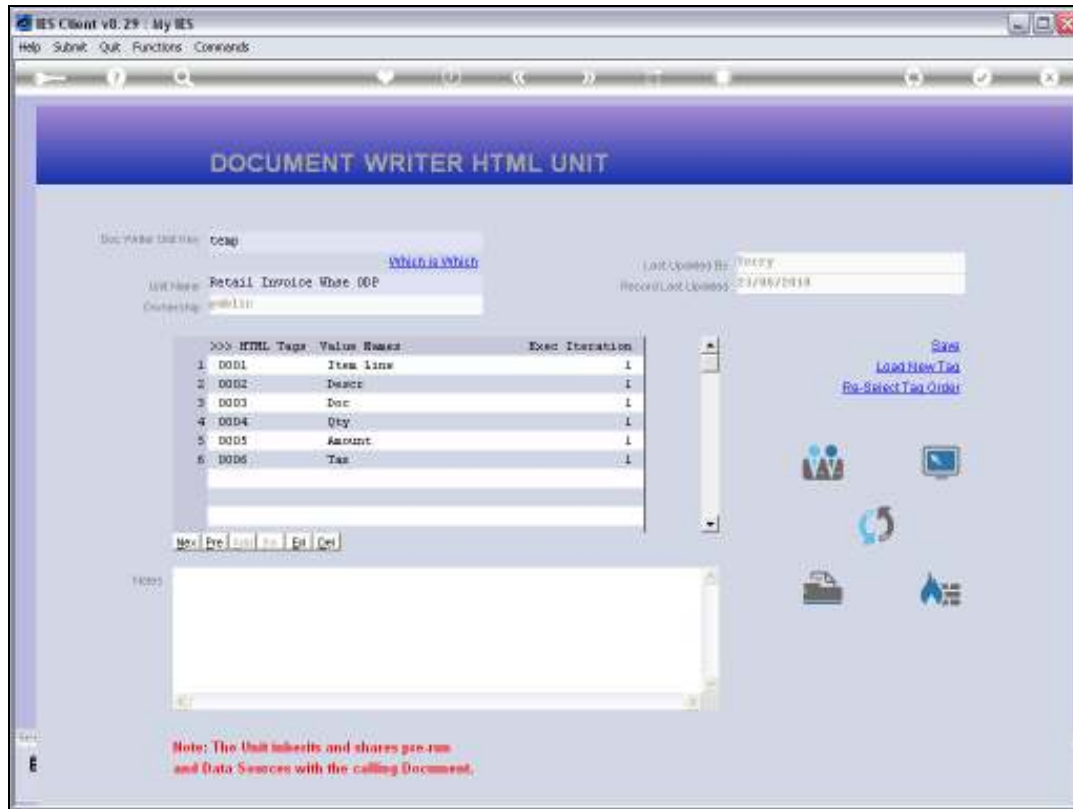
IES Client v8.29 : My IES

Help Submit Quit Functions Commands

DOCUMENT WRITER HTML UNIT

Doc Writer Unit Key temp

Which is Which

Unit Name Retail Invoice Whse DDP

Ownership public

Last Updated By Terry

Record Last Updated 23/08/2018

| | >>> HTML Tags | Value Names | Exec Iteration |
|---|---|---|---|
| 1 | 0001 | Item line | 1 |
| 2 | 0002 | Descr | 1 |
| 3 | 0003 | Doc | 1 |
| 4 | 0004 | Qty | 1 |
| 5 | 0005 | Amount | 1 |
| 6 | 0006 | Tax | 1 |

Nex Pre Add Ins Edi Del

Save

Load New Tag

Re-Select Tag Order

Notes

Note: The Unit inherits and shares pre-run and Data Sources with the calling Document.